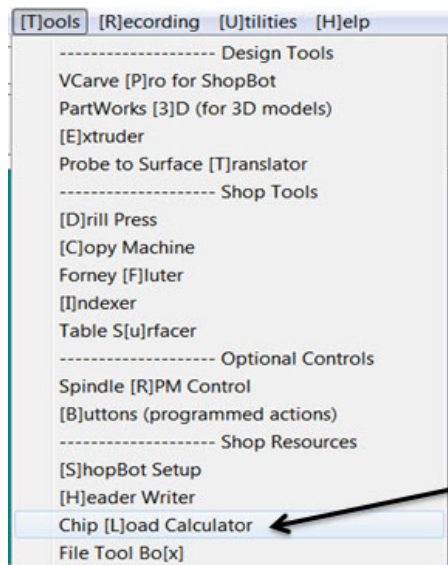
[T]ools [R]ecording [U]tilities [H]elp

-------------------- Design Tools
VCarve [P]ro for ShopBot
PartWorks [3]D (for 3D models)
[E]xtruder
Probe to Surface [T]ranslator
-------------------- Shop Tools
[D]rill Press
[C]opy Machine
Forney [F]luter
[I]ndexer
Table S[u]rfacer
-------------------- Optional Controls
Spindle [R]PM Control
[B]uttons (programmed actions)
-------------------- Shop Resources
[S]hopBot Setup
[H]eader Writer
Chip [L]oad Calculator
File Tool Bo[x]